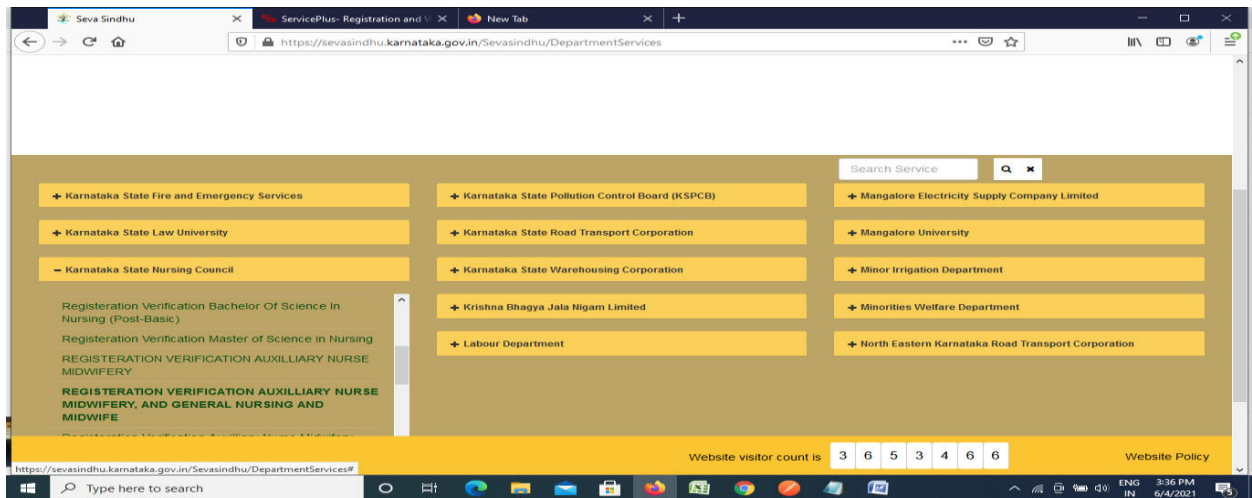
Seva Sindhu
ServicePlus- Registration and V
New Tab
https://sevasindhu.karnataka.gov.in/Sevasindhu/DepartmentServices

Search Service

+ Karnataka State Fire and Emergency Services
+ Karnataka State Law University
− Karnataka State Nursing Council
Registeration Verification Bachelor Of Science In Nursing (Post-Basic)
Registeration Verification Master of Science in Nursing
REGISTERATION VERIFICATION AUXILLIARY NURSE MIDWIFERY
REGISTERATION VERIFICATION AUXILLIARY NURSE MIDWIFERY, AND GENERAL NURSING AND MIDWIFE
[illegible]

+ Karnataka State Pollution Control Board (KSPCB)
+ Karnataka State Road Transport Corporation
+ Karnataka State Warehousing Corporation
+ Krishna Bhagya Jala Nigam Limited
+ Labour Department

+ Mangalore Electricity Supply Company Limited
+ Mangalore University
+ Minor Irrigation Department
+ Minorities Welfare Department
+ North Eastern Karnataka Road Transport Corporation

Website visitor count is 3 6 5 3 4 6 6
Website Policy

https://sevasindhu.karnataka.gov.in/Sevasindhu/DepartmentServices#
Type here to search
ENG IN 3:36 PM 6/4/2021